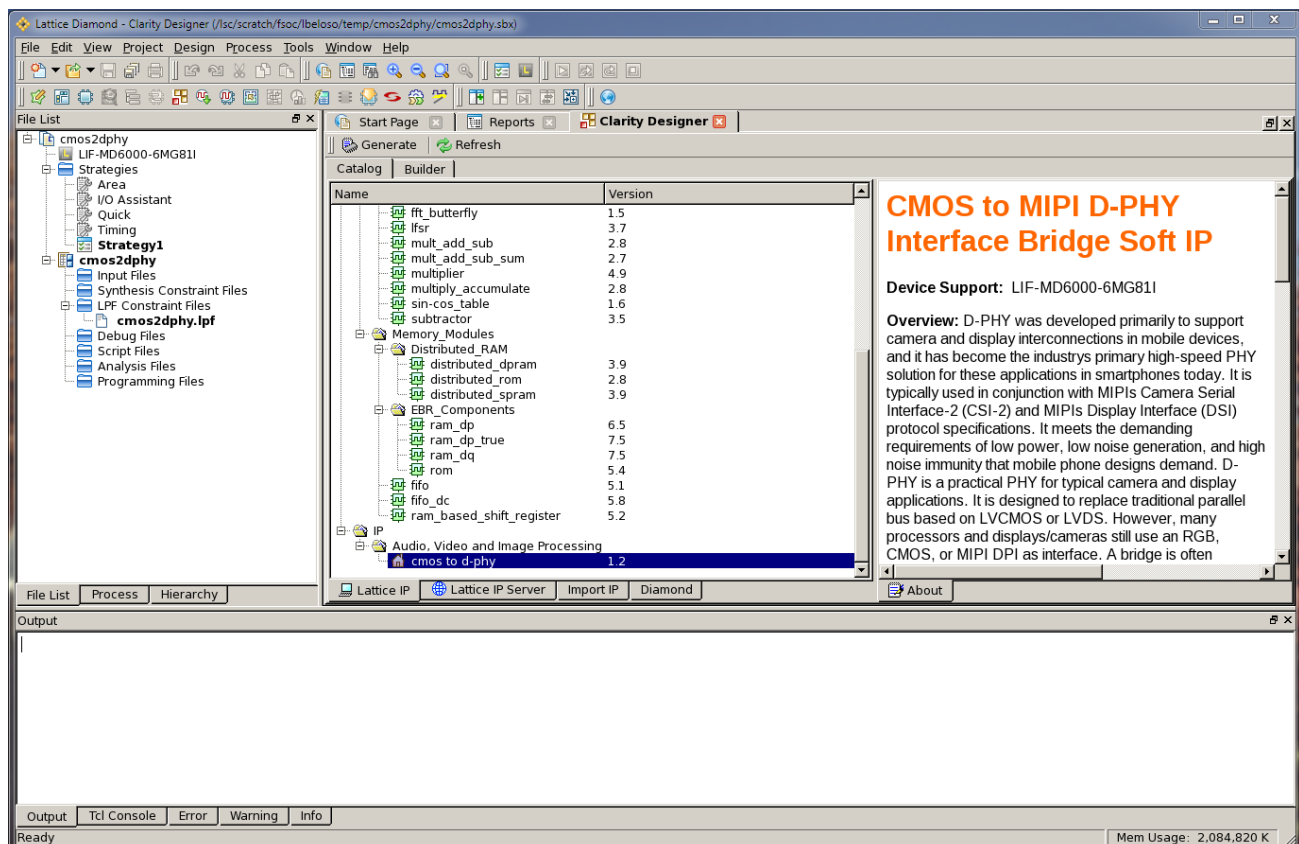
Lattice Diamond - Clarity Designer (/lsc/scratch/fsoc/lbeloso/temp/cmos2dphy/cmos2dphy.sbx)

File Edit View Project Design Process Tools Window Help

File List
cmos2dphy
LIF-MD6000-6MG81I
Strategies
Area
I/O Assistant
Quick
Timing
Strategy1
cmos2dphy
Input Files
Synthesis Constraint Files
LPF Constraint Files
cmos2dphy.lpf
Debug Files
Script Files
Analysis Files
Programming Files

File List | Process | Hierarchy

Start Page | Reports | Clarity Designer

Generate | Refresh

Catalog | Builder

| Name | Version |
|---|---|
| fft_butterfly | 1.5 |
| lfsr | 3.7 |
| mult_add_sub | 2.8 |
| mult_add_sub_sum | 2.7 |
| multiplier | 4.9 |
| multiply_accumulate | 2.8 |
| sin-cos_table | 1.6 |
| subtractor | 3.5 |
| Memory_Modules | |
| Distributed_RAM | |
| distributed_dpram | 3.9 |
| distributed_rom | 2.8 |
| distributed_spram | 3.9 |
| EBR_Components | |
| ram_dp | 6.5 |
| ram_dp_true | 7.5 |
| ram_dq | 7.5 |
| rom | 5.4 |
| fifo | 5.1 |
| fifo_dc | 5.8 |
| ram_based_shift_register | 5.2 |
| IP | |
| Audio, Video and Image Processing | |
| cmos to d-phy | 1.2 |

Lattice IP | Lattice IP Server | Import IP | Diamond

CMOS to MIPI D-PHY Interface Bridge Soft IP

Device Support: LIF-MD6000-6MG81I

Overview: D-PHY was developed primarily to support camera and display interconnections in mobile devices, and it has become the industrys primary high-speed PHY solution for these applications in smartphones today. It is typically used in conjunction with MIPIs Camera Serial Interface-2 (CSI-2) and MIPIs Display Interface (DSI) protocol specifications. It meets the demanding requirements of low power, low noise generation, and high noise immunity that mobile phone designs demand. D-PHY is a practical PHY for typical camera and display applications. It is designed to replace traditional parallel bus based on LVCMOS or LVDS. However, many processors and displays/cameras still use an RGB, CMOS, or MIPI DPI as interface. A bridge is often

About

Output

Output | Tcl Console | Error | Warning | Info

Ready

Mem Usage: 2,084,820 K